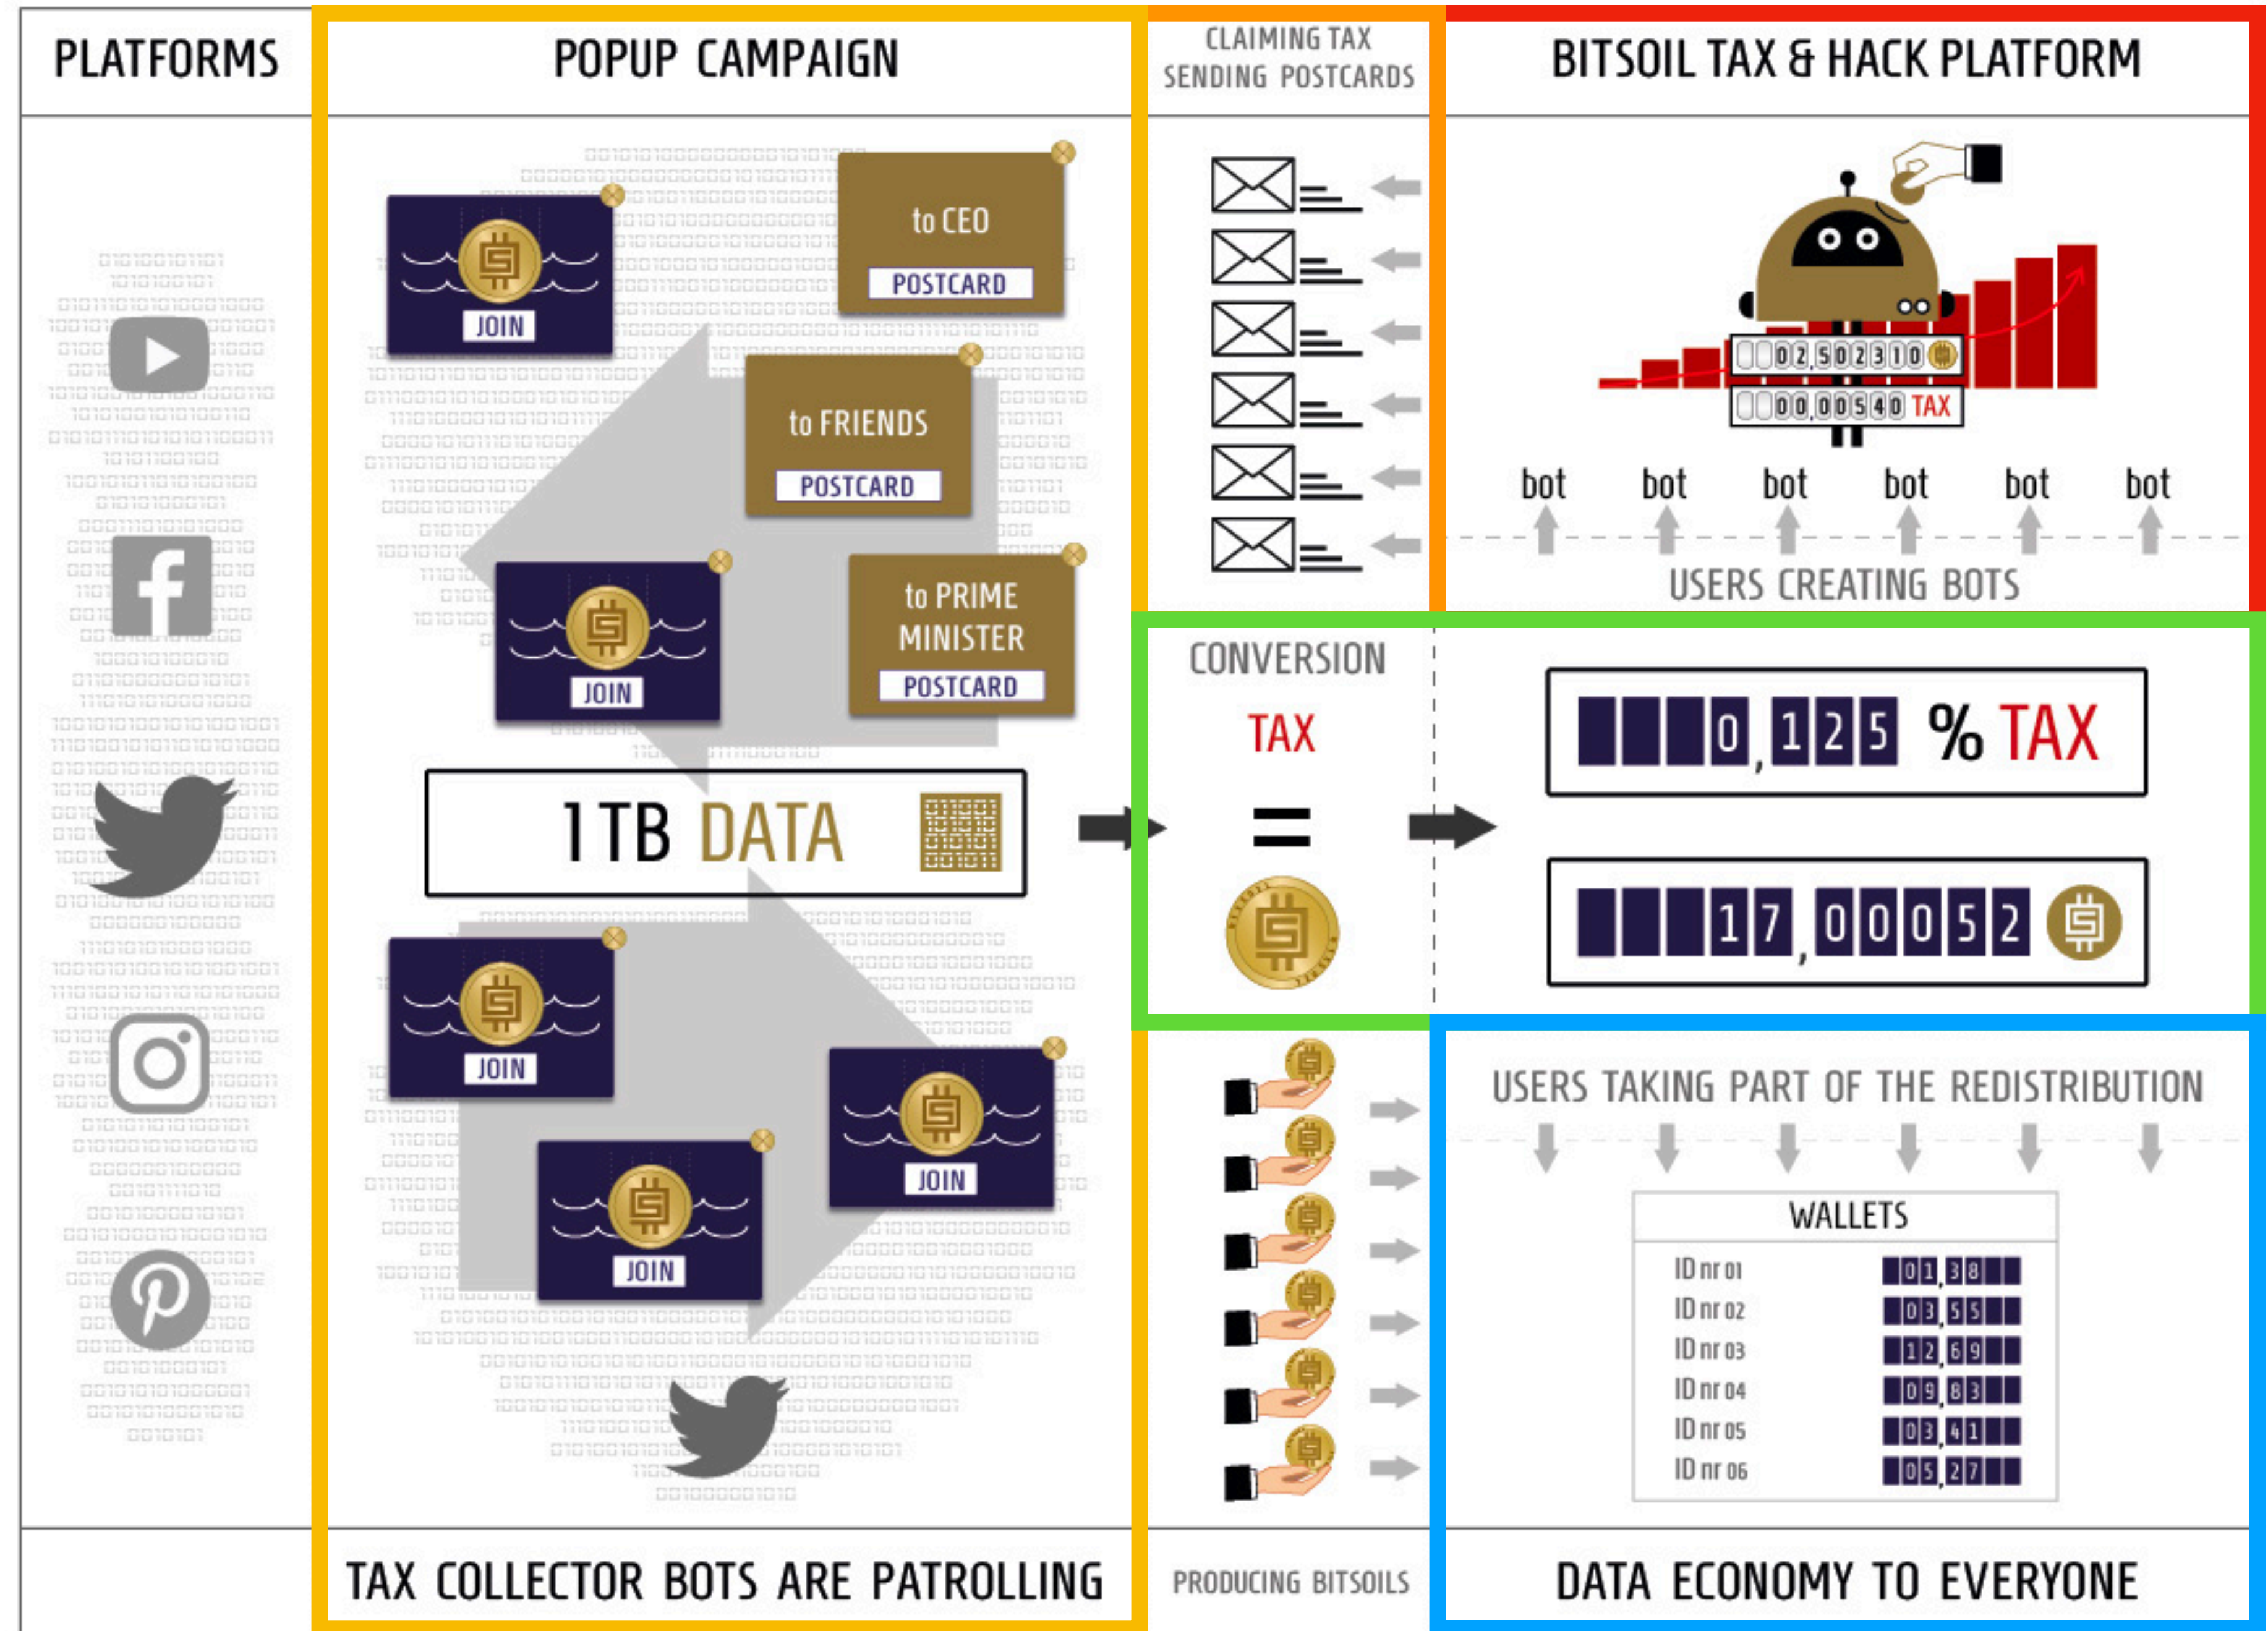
PLATFORMS

POPUP CAMPAIGN

JOIN

to CEO
POSTCARD

to FRIENDS
POSTCARD

JOIN

to PRIME MINISTER
POSTCARD

1 TB DATA

JOIN

JOIN

JOIN

TAX COLLECTOR BOTS ARE PATROLLING

CLAIMING TAX
SENDING POSTCARDS

BITSOIL TAX & HACK PLATFORM

02,502310
00,00540 TAX

bot bot bot bot bot bot

USERS CREATING BOTS

CONVERSION

TAX
=

0,125 % TAX

17,00052

USERS TAKING PART OF THE REDISTRIBUTION

WALLETS

| ID nr 01 | 01,38 |
|---|---|
| ID nr 02 | 03,55 |
| ID nr 03 | 12,69 |
| ID nr 04 | 09,83 |
| ID nr 05 | 03,41 |
| ID nr 06 | 05,27 |

PRODUCING BITSOILS

DATA ECONOMY TO EVERYONE